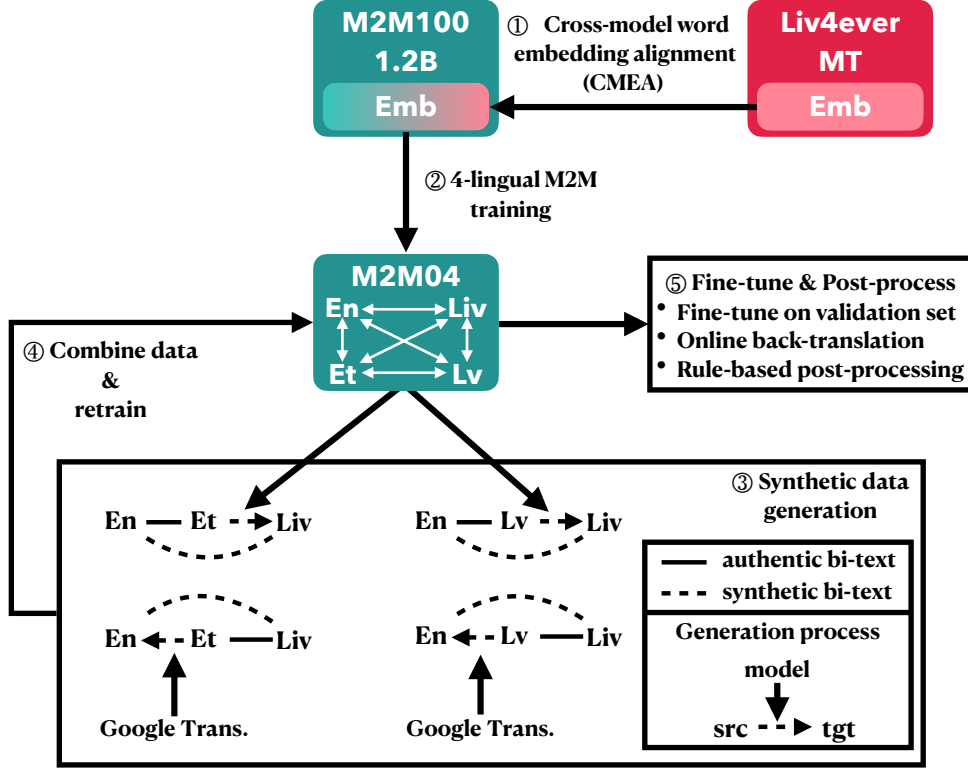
M2M100 1.2B

Emb

① Cross-model word embedding alignment (CMEA)

Liv4ever MT

Emb

② 4-lingual M2M training

M2M04

En Liv

Et Lv

⑤ Fine-tune & Post-process

• Fine-tune on validation set

• Online back-translation

• Rule-based post-processing

④ Combine data & retrain

③ Synthetic data generation

En Et Liv

En Lv Liv

authentic bi-text

synthetic bi-text

En Et Liv

En Lv Liv

Generation process

model

Google Trans.

Google Trans.

src tgt